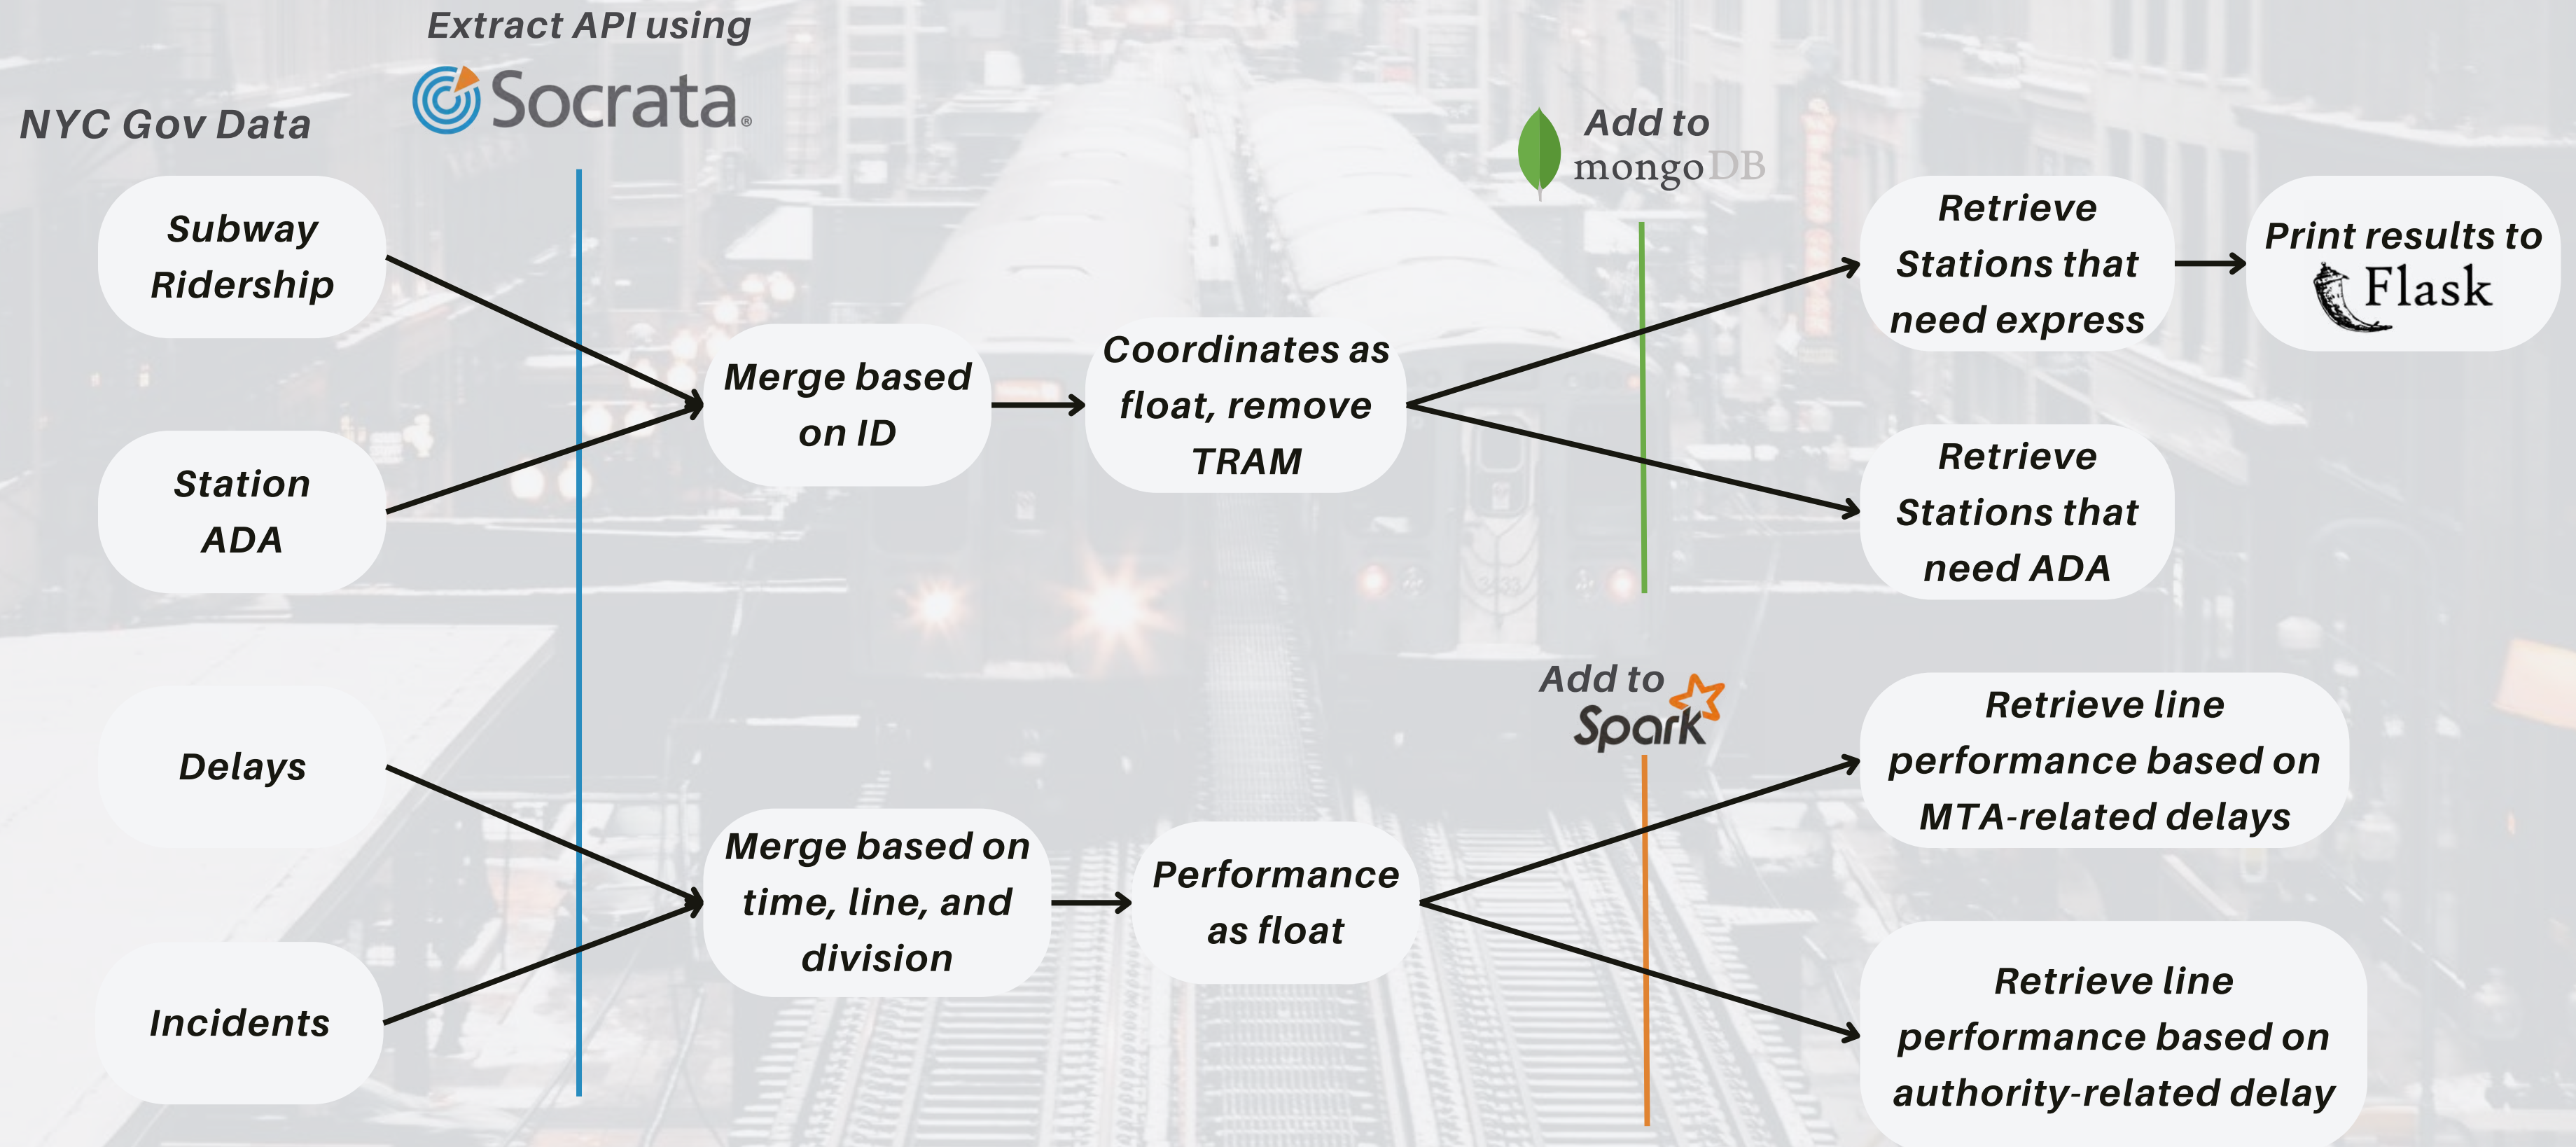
NYC Gov Data

Extract API using

Socrata®

Subway Ridership

Station ADA

Delays

Incidents

Merge based on ID

Coordinates as float, remove TRAM

Merge based on time, line, and division

Performance as float

Add to mongoDB

Add to Spark

Retrieve Stations that need express

Print results to Flask

Retrieve Stations that need ADA

Retrieve line performance based on MTA-related delays

Retrieve line performance based on authority-related delay